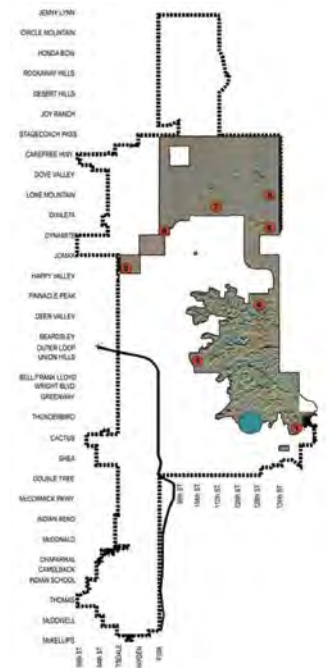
JENNY LYNN
CIRCLE MOUNTAIN
HONDA BOW
ROCKAWAY HILLS
DESERT HILLS
JOY RANCH
STAGECOACH PASS
CAREFREE HWY
DOVE VALLEY
LONE MOUNTAIN
DIXILETA
DYNAMITE
JOMAX
HAPPY VALLEY
PINNACLE PEAK
DEER VALLEY
BEARDSLEY
OUTER LOOP
UNION HILLS
BELL/FRANK LLOYD WRIGHT BLVD
GREENWAY
THUNDERBIRD
CACTUS
SHEA
DOUBLE TREE
McCORMICK PKWY
INDIAN BEND
McDONALD
CHAPARRAL
CAMELBACK
INDIAN SCHOOL
THOMAS
McDOWELL
McKELLIPS
68th ST
84th ST
SCOTTSDALE
HAYDEN
PIMA
96th ST
104th ST
112th ST
120th ST
128th ST
136th ST